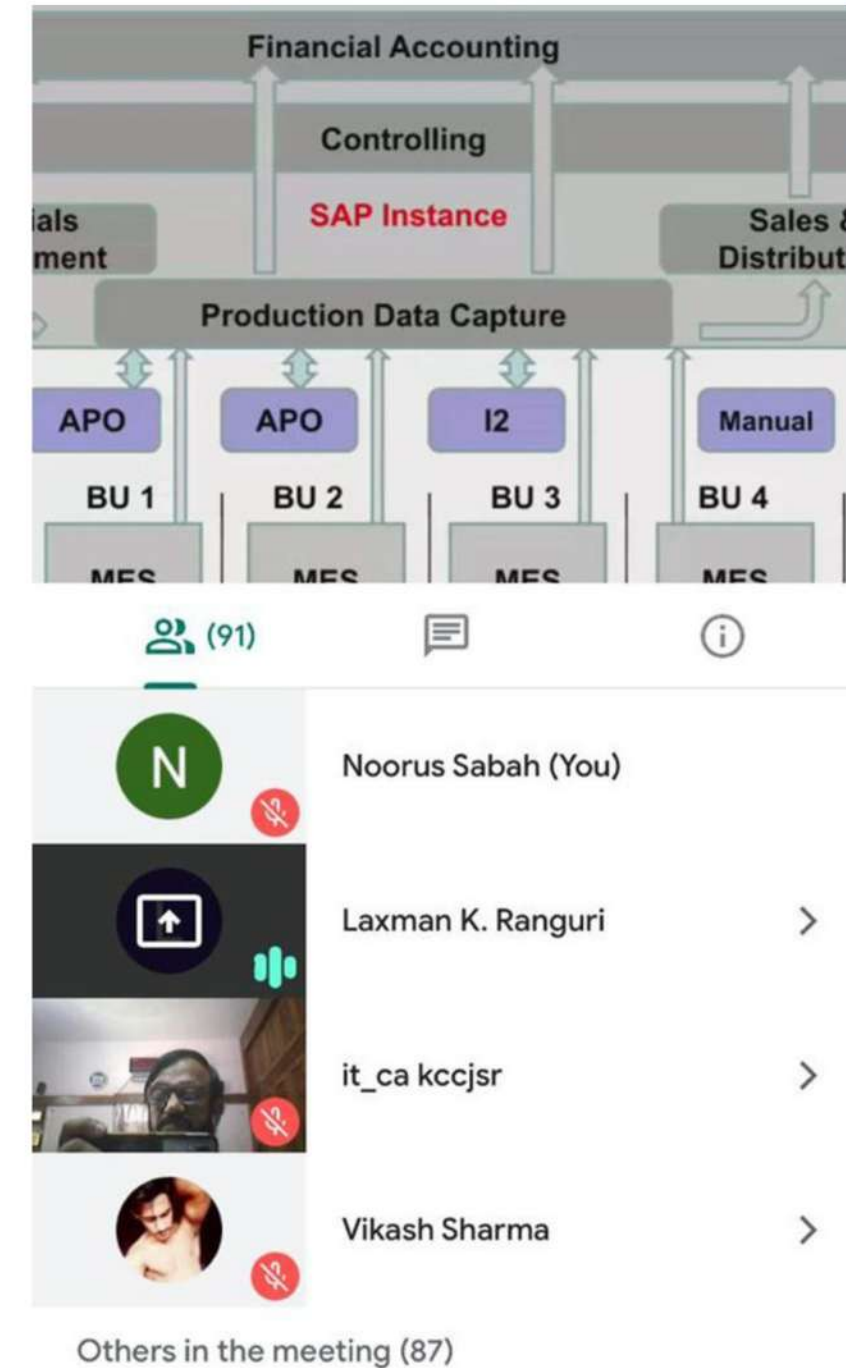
Financial Accounting

Controlling

SAP Instance

ials
ment

Sales
Distribut

Production Data Capture

APO

APO

I2

Manual

BU 1

BU 2

BU 3

BU 4

MES

MES

MES

MES

(91)

N

Noorus Sabah (You)

Laxman K. Ranguri

it_ca kccjsr

Vikash Sharma

Others in the meeting (87)